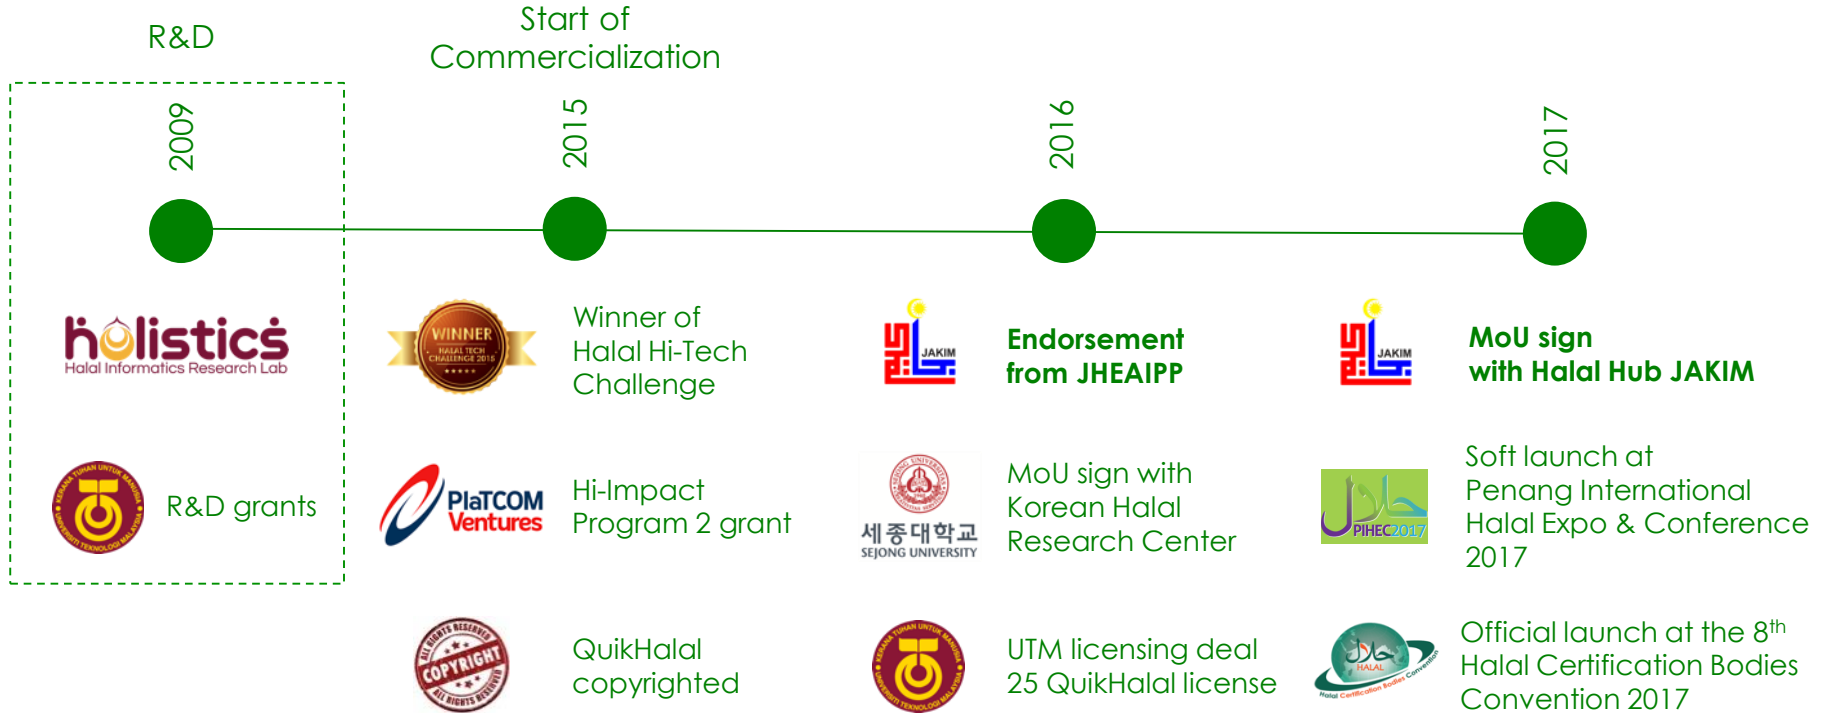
R&D

Start of Commercialization

2009

2015

2016

2017

holistics
Halal Informatics Research Lab

WINNER
HALAL TECH CHALLENGE 2015

Winner of Halal Hi-Tech Challenge

JAKIM

Endorsement from JHEAIPP

JAKIM

MoU sign with Halal Hub JAKIM

R&D grants

PlaTCOM Ventures

Hi-Impact Program 2 grant

세종대학교
SEJONG UNIVERSITY

MoU sign with Korean Halal Research Center

PIHEC2017

Soft launch at Penang International Halal Expo & Conference 2017

COPYRIGHT
ALL RIGHTS RESERVED

QuikHalal copyrighted

UTM licensing deal 25 QuikHalal license

HALAL
Halal Certification Bodies Convention

Official launch at the 8$^{th}$ Halal Certification Bodies Convention 2017